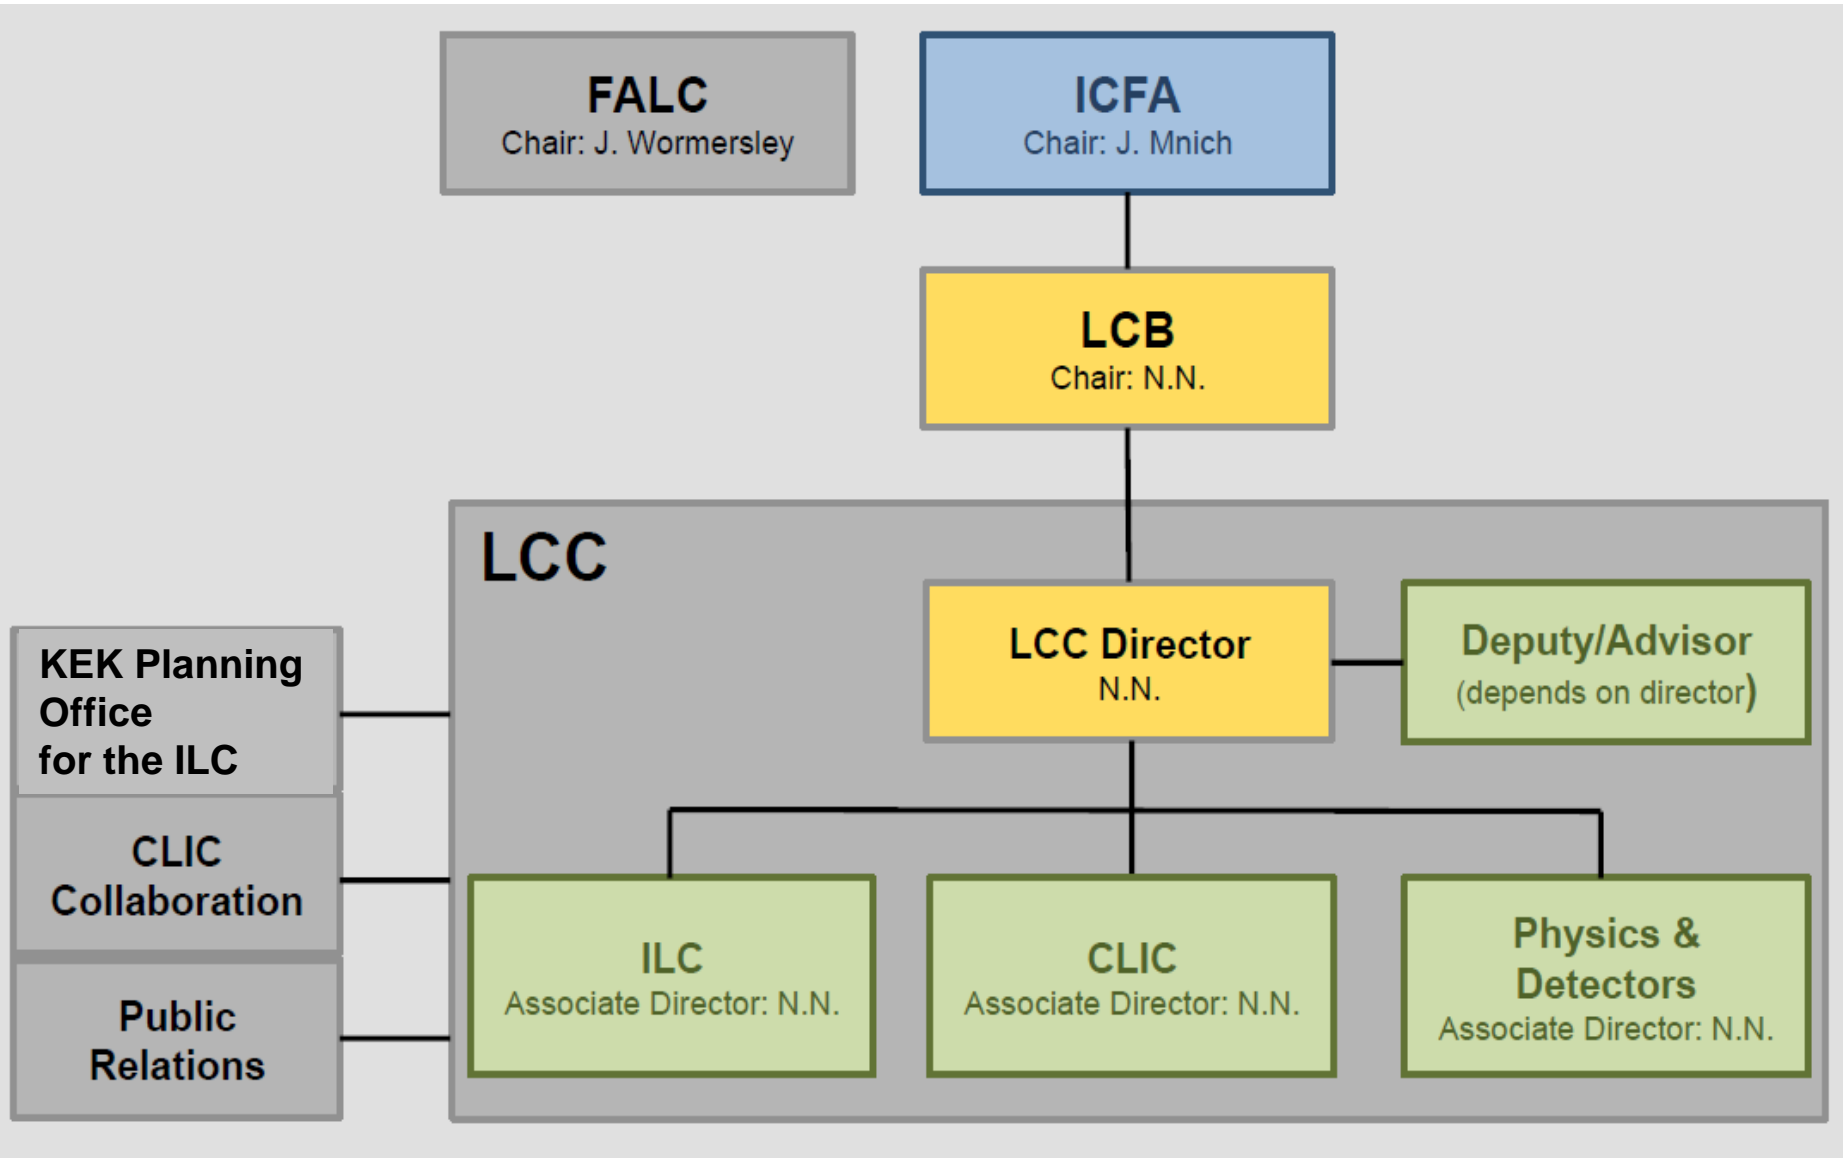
FALC
Chair: J. Wormersley

ICFA
Chair: J. Mnich

LCB
Chair: N.N.

LCC

LCC Director
N.N.

Deputy/Advisor
(depends on director)

KEK Planning Office for the ILC

CLIC Collaboration

Public Relations

ILC
Associate Director: N.N.

CLIC
Associate Director: N.N.

Physics & Detectors
Associate Director: N.N.